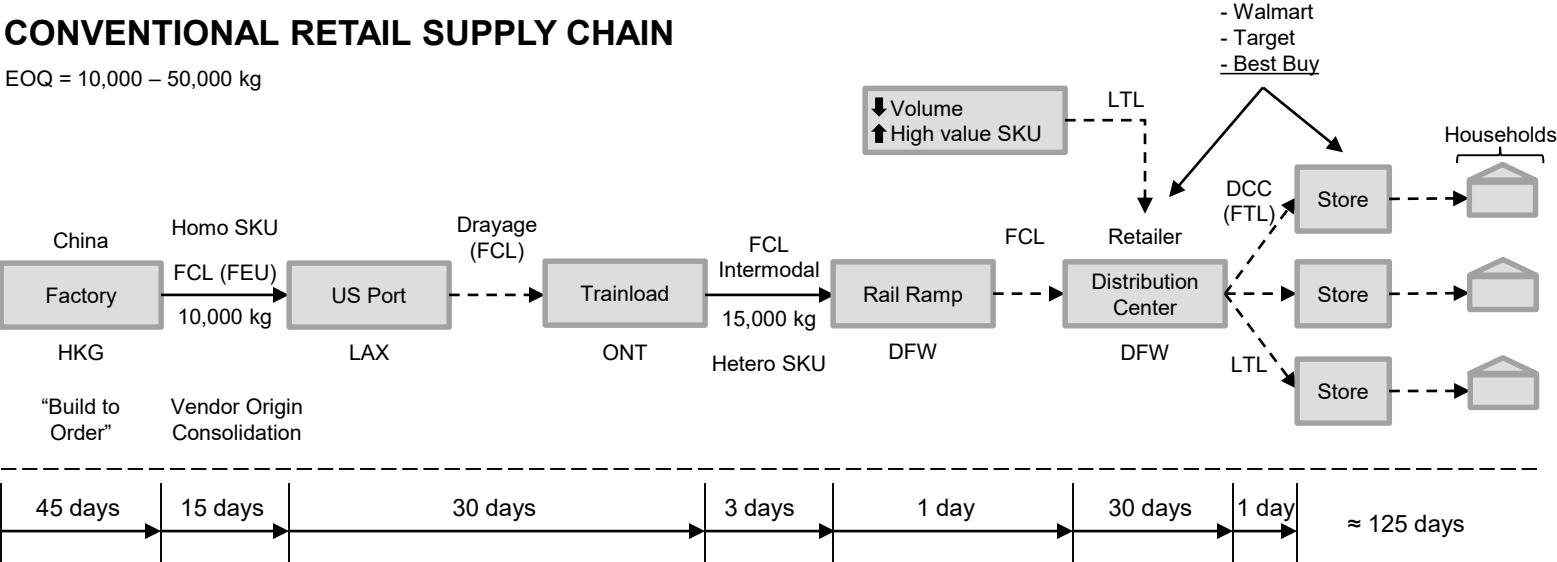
CONVENTIONAL RETAIL SUPPLY CHAIN

EOQ = 10,000 – 50,000 kg

- Walmart
- Target
- Best Buy

⬇Volume
⬆High value SKU

LTL

Households

DCC (FTL)

Store

China

Factory

HKG

"Build to Order"

Homo SKU

FCL (FEU)

10,000 kg

Vendor Origin Consolidation

US Port

LAX

Drayage (FCL)

Trainload

ONT

FCL Intermodal

15,000 kg

Hetero SKU

Rail Ramp

DFW

FCL

Retailer

Distribution Center

DFW

Store

LTL

Store

45 days | 15 days | 30 days | 3 days | 1 day | 30 days | 1 day | ≈ 125 days